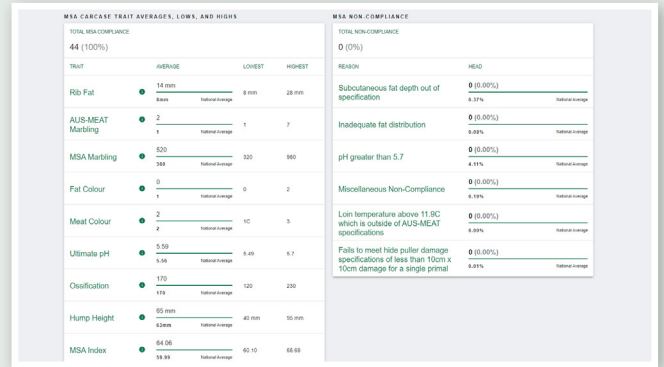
MSA CARCASE TRAIT AVERAGES, LOWS, AND HIGHS

TOTAL MSA COMPLIANCE
44 (100%)

| TRAIT | AVERAGE | LOWEST | HIGHEST |
|---|---|---|---|
| Rib Fat | 14 mm<br>8mm National Average | 8 mm | 28 mm |
| AUS-MEAT Marbling | 2<br>1 National Average | 1 | 7 |
| MSA Marbling | 520<br>360 National Average | 320 | 980 |
| Fat Colour | 0<br>1 National Average | 0 | 2 |
| Meat Colour | 2<br>2 National Average | 1C | 3 |
| Ultimate pH | 5.59<br>5.56 National Average | 5.49 | 5.7 |
| Ossification | 170<br>170 National Average | 120 | 230 |
| Hump Height | 65 mm<br>63mm National Average | 40 mm | 90 mm |
| MSA Index | 64.06<br>59.99 National Average | 60.10 | 68.69 |

MSA NON-COMPLIANCE

TOTAL NON-COMPLIANCE
0 (0%)

| REASON | HEAD |
|---|---|
| Subcutaneous fat depth out of specification | 0 (0.00%)<br>0.37% National Average |
| Inadequate fat distribution | 0 (0.00%)<br>0.00% National Average |
| pH greater than 5.7 | 0 (0.00%)<br>4.11% National Average |
| Miscellaneous Non-Compliance | 0 (0.00%)<br>0.10% National Average |
| Loin temperature above 11.9C which is outside of AUS-MEAT specifications | 0 (0.00%)<br>0.00% National Average |
| Fails to meet hide puller damage specifications of less than 10cm x 10cm damage for a single primal | 0 (0.00%)<br>0.01% National Average |